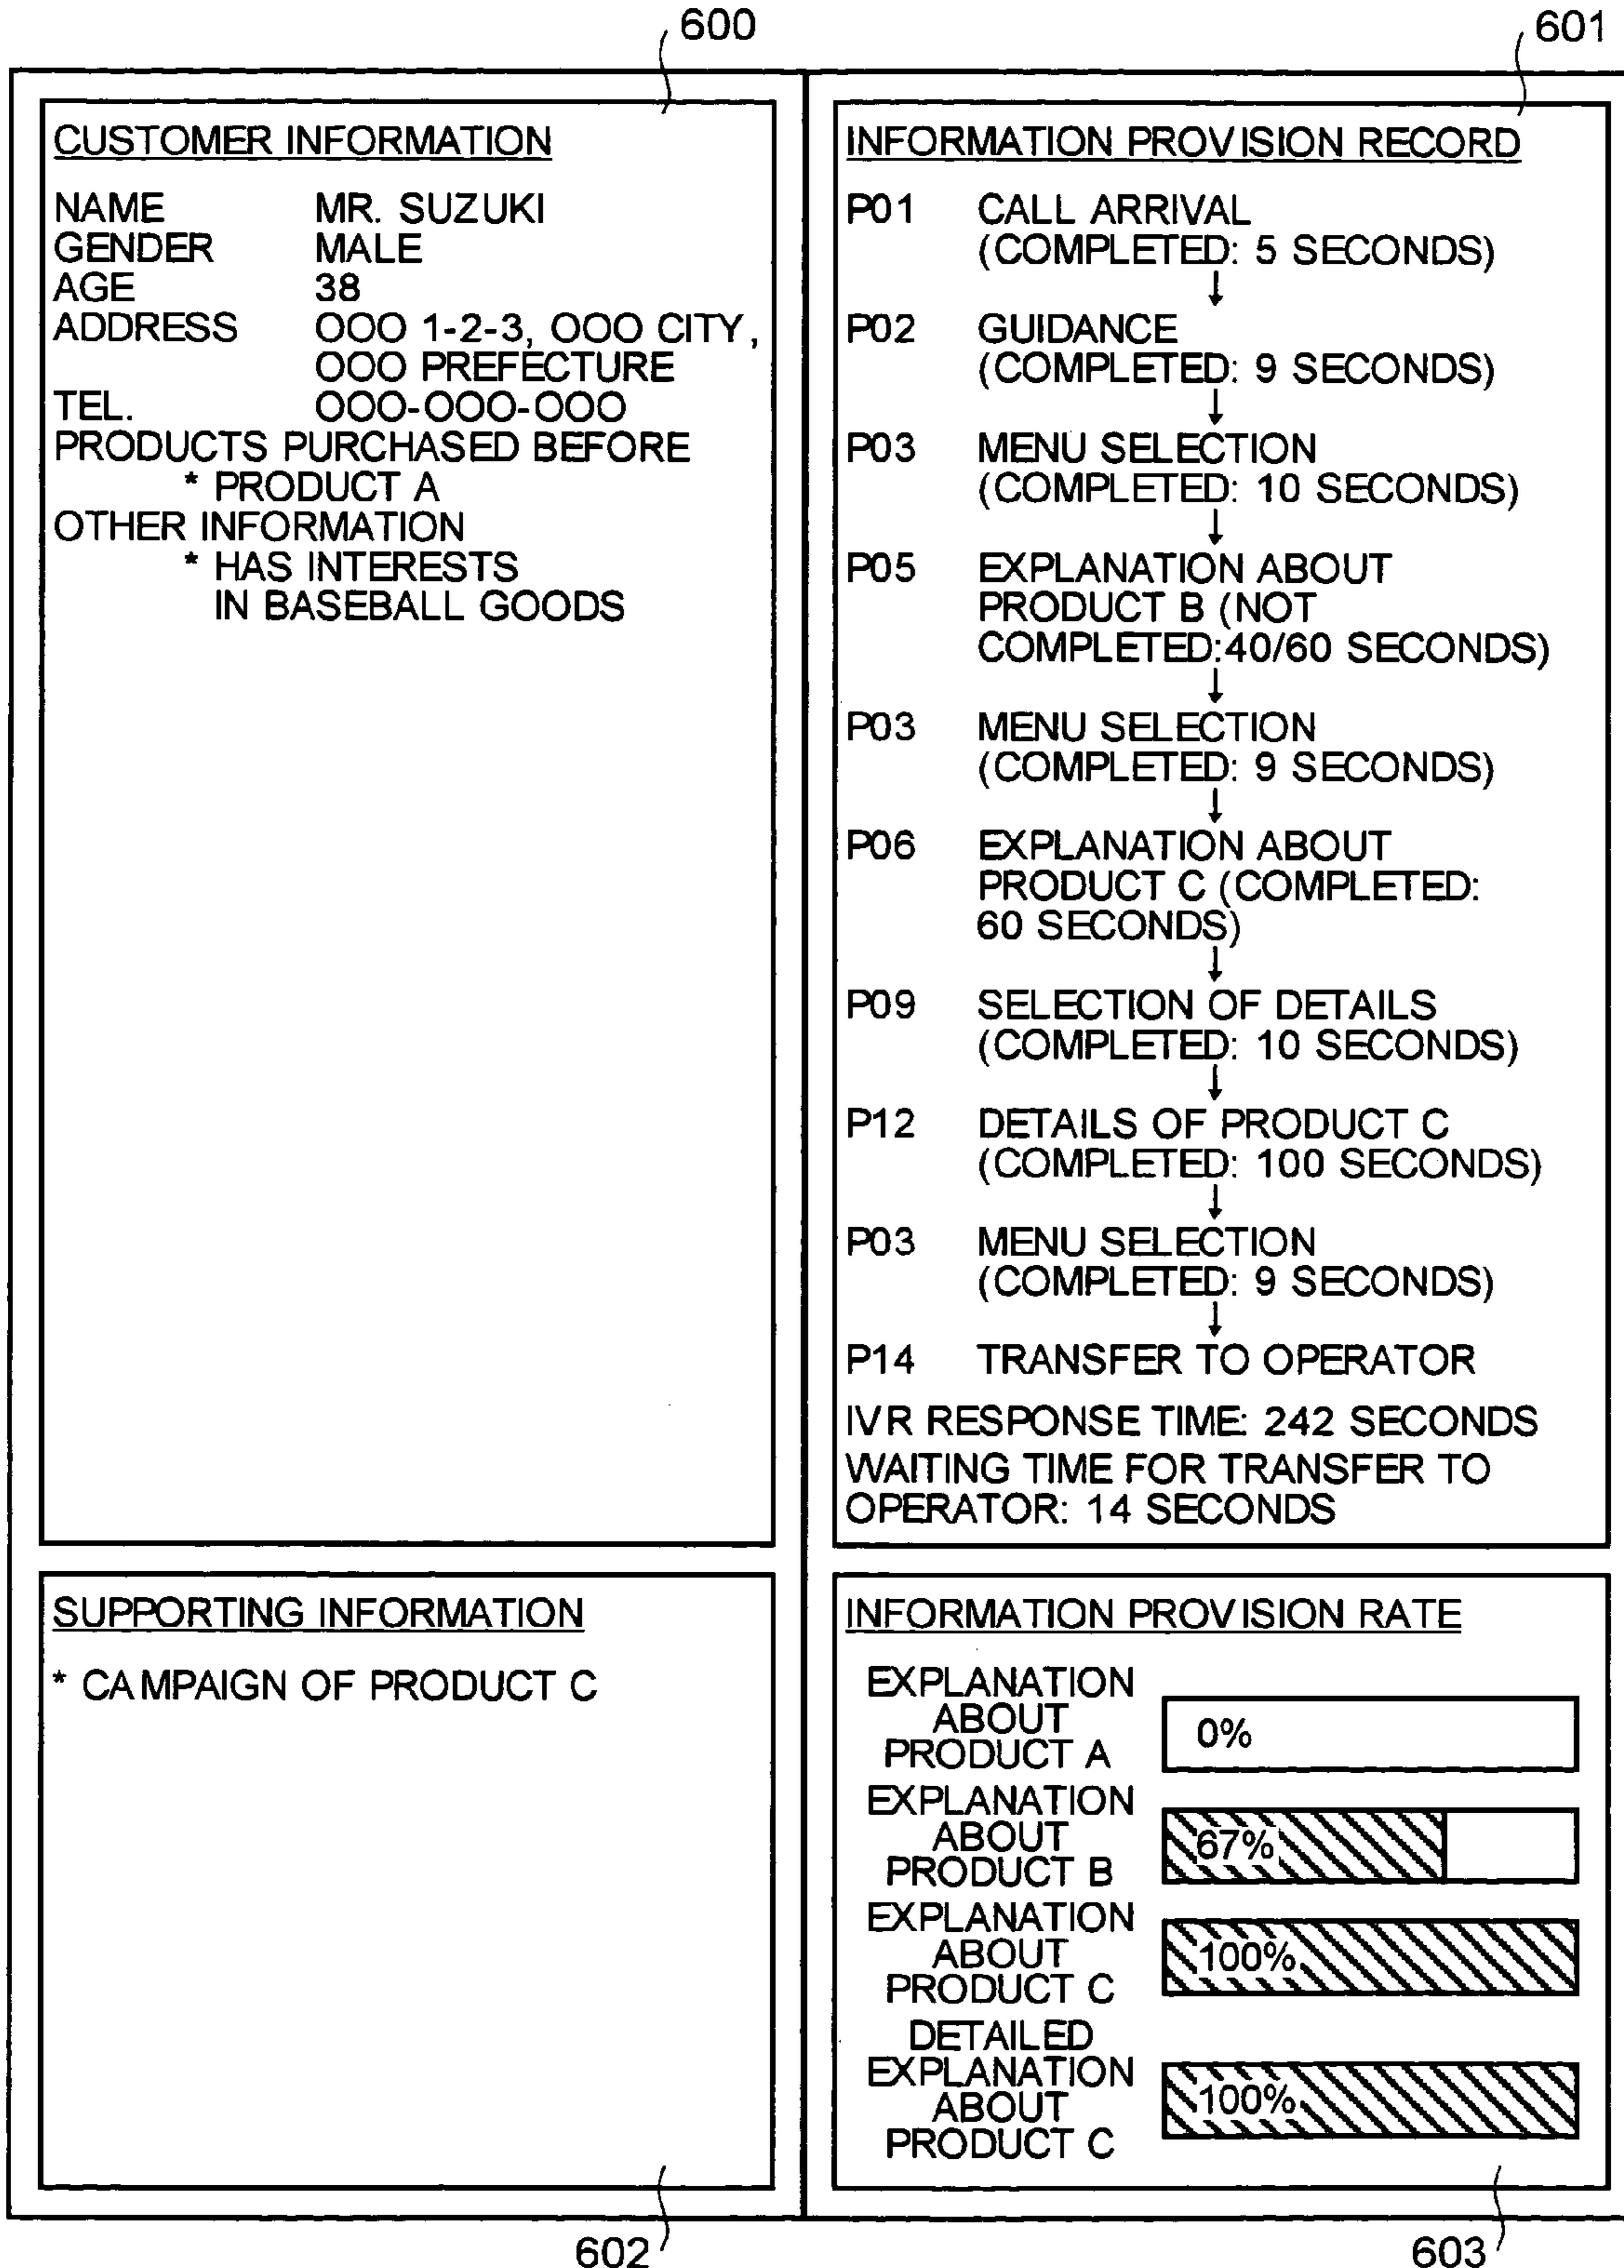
600

601

CUSTOMER INFORMATION

NAME MR. SUZUKI
GENDER MALE
AGE 38
ADDRESS OOO 1-2-3, OOO CITY, OOO PREFECTURE
TEL. OOO-OOO-OOO
PRODUCTS PURCHASED BEFORE
* PRODUCT A
OTHER INFORMATION
* HAS INTERESTS IN BASEBALL GOODS

INFORMATION PROVISION RECORD

P01 CALL ARRIVAL (COMPLETED: 5 SECONDS)
P02 GUIDANCE (COMPLETED: 9 SECONDS)
P03 MENU SELECTION (COMPLETED: 10 SECONDS)
P05 EXPLANATION ABOUT PRODUCT B (NOT COMPLETED:40/60 SECONDS)
P03 MENU SELECTION (COMPLETED: 9 SECONDS)
P06 EXPLANATION ABOUT PRODUCT C (COMPLETED: 60 SECONDS)
P09 SELECTION OF DETAILS (COMPLETED: 10 SECONDS)
P12 DETAILS OF PRODUCT C (COMPLETED: 100 SECONDS)
P03 MENU SELECTION (COMPLETED: 9 SECONDS)
P14 TRANSFER TO OPERATOR

IVR RESPONSE TIME: 242 SECONDS
WAITING TIME FOR TRANSFER TO OPERATOR: 14 SECONDS

SUPPORTING INFORMATION

* CAMPAIGN OF PRODUCT C

INFORMATION PROVISION RATE

EXPLANATION ABOUT PRODUCT A 0%
EXPLANATION ABOUT PRODUCT B 67%
EXPLANATION ABOUT PRODUCT C 100%
DETAILED EXPLANATION ABOUT PRODUCT C 100%

602

603